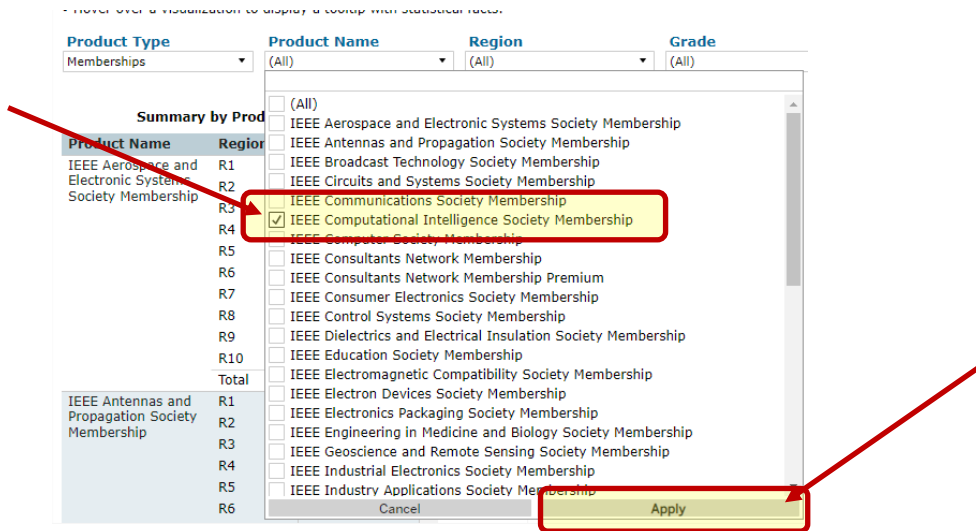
- Hover over a visualization to display a tooltip with statistical facts.

Product Type
Memberships

Product Name
(All)

Region
(All)

Grade
(All)

Summary by Prod

| Product Name | Region |
|---|---|
| IEEE Aerospace and Electronic Systems Society Membership | R1 |
| | R2 |
| | R3 |
| | R4 |
| | R5 |
| | R6 |
| | R7 |
| | R8 |
| | R9 |
| | R10 |
| | Total |
| IEEE Antennas and Propagation Society Membership | R1 |
| | R2 |
| | R3 |
| | R4 |
| | R5 |
| | R6 |

(All)
IEEE Aerospace and Electronic Systems Society Membership
IEEE Antennas and Propagation Society Membership
IEEE Broadcast Technology Society Membership
IEEE Circuits and Systems Society Membership
IEEE Communications Society Membership
IEEE Computational Intelligence Society Membership
IEEE Computer Society Membership
IEEE Consultants Network Membership
IEEE Consultants Network Membership Premium
IEEE Consumer Electronics Society Membership
IEEE Control Systems Society Membership
IEEE Dielectrics and Electrical Insulation Society Membership
IEEE Education Society Membership
IEEE Electromagnetic Compatibility Society Membership
IEEE Electron Devices Society Membership
IEEE Electronics Packaging Society Membership
IEEE Engineering in Medicine and Biology Society Membership
IEEE Geoscience and Remote Sensing Society Membership
IEEE Industrial Electronics Society Membership
IEEE Industry Applications Society Membership

Cancel
Apply